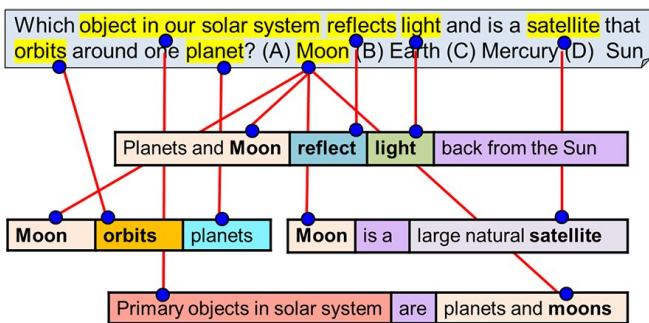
Which object in our solar system reflects light and is a satellite that orbits around one planet? (A) Moon (B) Earth (C) Mercury (D) Sun

Planets and Moon reflect light back from the Sun

Moon orbits planets

Moon is a large natural satellite

Primary objects in solar system are planets and moons